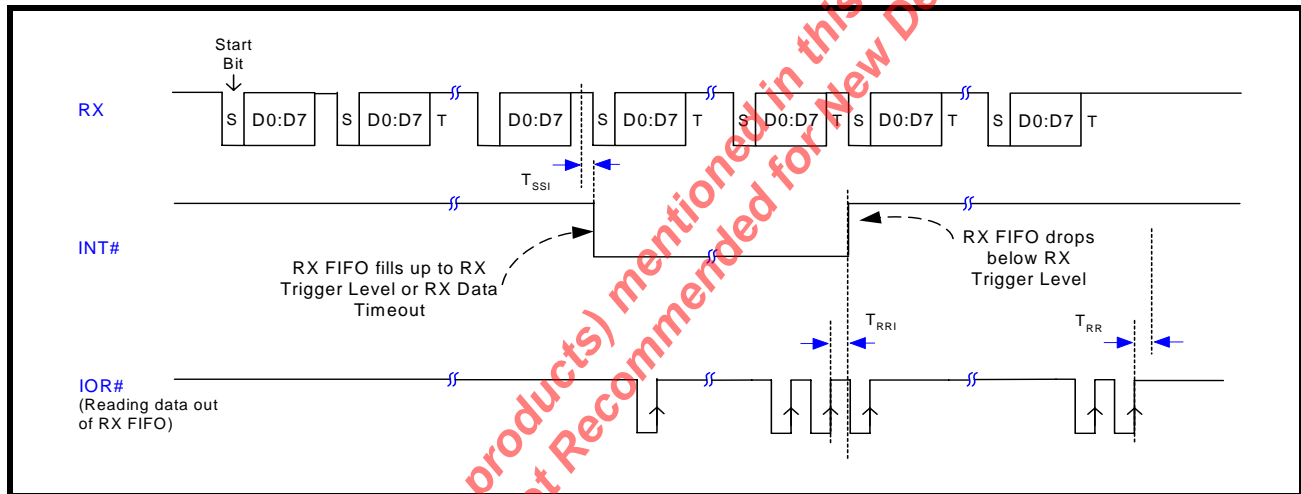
Start Bit

RX

S D0:D7 S D0:D7 T D0:D7 S D0:D7 T S D0:D7 T S D0:D7 T S D0:D7 T

$T_{SSI}$

INT#

RX FIFO fills up to RX Trigger Level or RX Data Timeout

RX FIFO drops below RX Trigger Level

$T_{RRI}$

$T_{RR}$

IOR#
(Reading data out of RX FIFO)

products) mentioned in this
t Recommended for New D